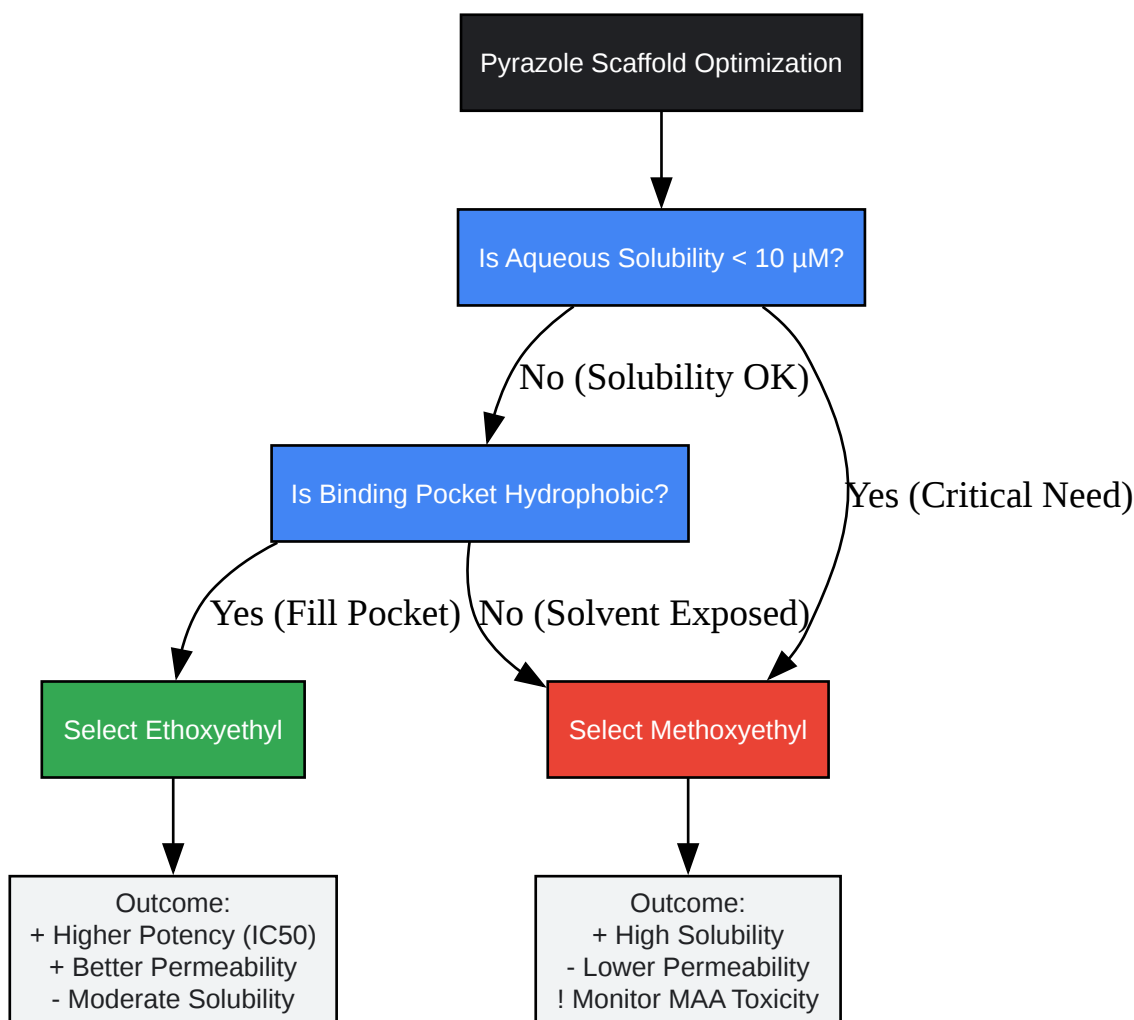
Pyrazole Scaffold Optimization

Is Aqueous Solubility < 10 µM?

No (Solubility OK)

Yes (Critical Need)

Is Binding Pocket Hydrophobic?

Yes (Fill Pocket)

No (Solvent Exposed)

Select Ethoxyethyl

Select Methoxyethyl

Outcome:
+ Higher Potency (IC50)
+ Better Permeability
- Moderate Solubility

Outcome:
+ High Solubility
- Lower Permeability
! Monitor MAA Toxicity